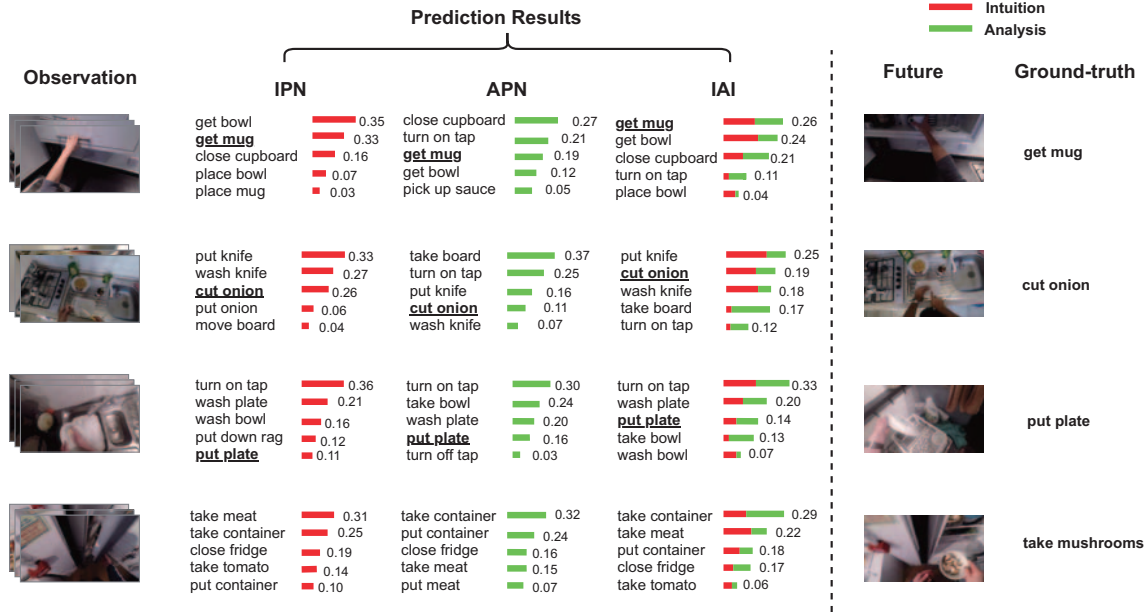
Prediction Results

Intuition
Analysis

Observation

IPN

APN

IAI

Future

Ground-truth

get bowl 0.35
get mug 0.33
close cupboard 0.16
place bowl 0.07
place mug 0.03

close cupboard 0.27
turn on tap 0.21
get mug 0.19
get bowl 0.12
pick up sauce 0.05

get mug 0.26
get bowl 0.24
close cupboard 0.21
turn on tap 0.11
place bowl 0.04

get mug

put knife 0.33
wash knife 0.27
cut onion 0.26
put onion 0.06
move board 0.04

take board 0.37
turn on tap 0.25
put knife 0.16
cut onion 0.11
wash knife 0.07

put knife 0.25
cut onion 0.19
wash knife 0.18
take board 0.17
turn on tap 0.12

cut onion

turn on tap 0.36
wash plate 0.21
wash bowl 0.16
put down rag 0.12
put plate 0.11

turn on tap 0.30
take bowl 0.24
wash plate 0.20
put plate 0.16
turn off tap 0.03

turn on tap 0.33
wash plate 0.20
put plate 0.14
take bowl 0.13
wash bowl 0.07

put plate

take meat 0.31
take container 0.25
close fridge 0.19
take tomato 0.14
put container 0.10

take container 0.32
put container 0.24
close fridge 0.16
take meat 0.15
put meat 0.07

take container 0.29
take meat 0.22
put container 0.18
close fridge 0.17
take tomato 0.06

take mushrooms